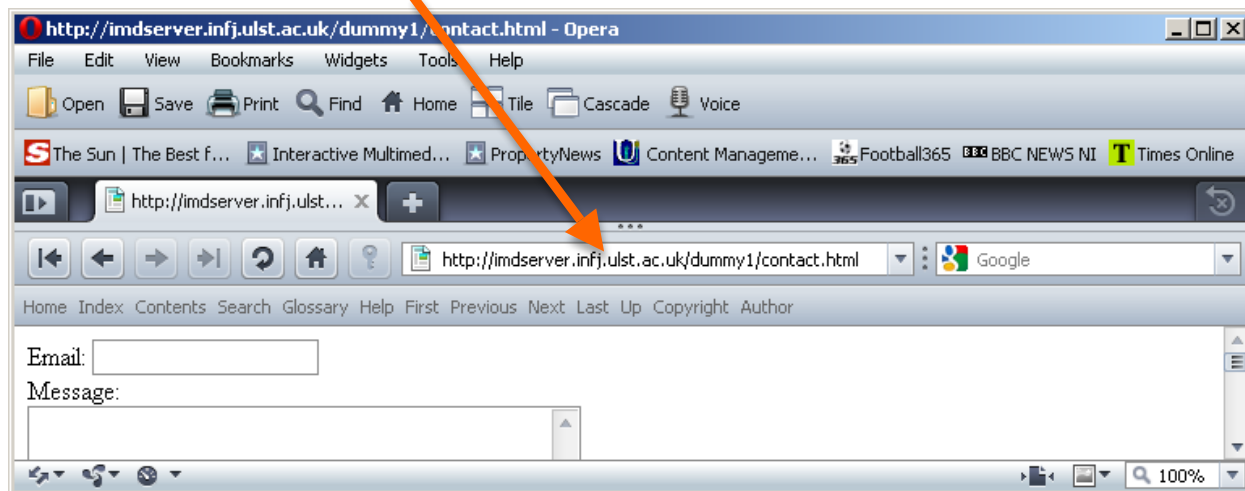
http://imdserver.infj.ulst.ac.uk/dummy1/contact.html - Opera

File Edit View Bookmarks Widgets Tools Help

Open Save Print Find Home Tile Cascade Voice

The Sun | The Best f... Interactive Multimed... PropertyNews Content Manageme... Football365 BBC NEWS NI Times Online

http://imdserver.infj.ulst...

http://imdserver.infj.ulst.ac.uk/dummy1/contact.html

Google

Home Index Contents Search Glossary Help First Previous Next Last Up Copyright Author

Email:

Message:

100%